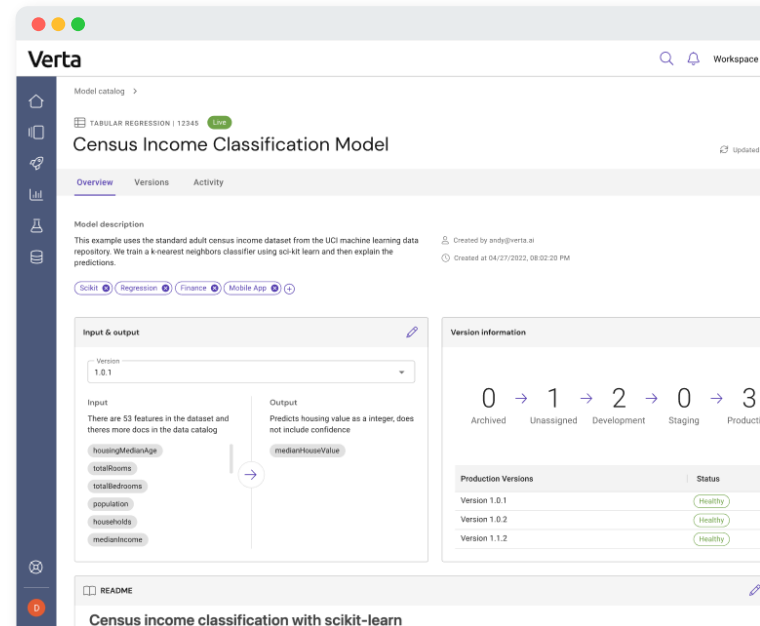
Verta

Workspace

Model catalog >

TABULAR REGRESSION | 12345 Live

Census Income Classification Model

Updated

Overview Versions Activity

Model description

This example uses the standard adult census income dataset from the UCI machine learning data repository. We train a k-nearest neighbors classifier using sci-kit learn and then explain the predictions.

Created by andy@verta.ai

Created at 04/27/2022, 08:02:20 PM

Scikit Regression Finance Mobile App

Input & output

Version
1.0.1

Input
There are 53 features in the dataset and theres more docs in the data catalog

housingMedianAge
totalRooms
totalBedrooms
population
households
medianIncome

Output
Predicts housing value as a integer, does not include confidence

medianHouseValue

Version information

0 Archived → 1 Unassigned → 2 Development → 0 Staging → 3 Productio

| Production Versions | Status |
|---|---|
| Version 1.0.1 | Healthy |
| Version 1.0.2 | Healthy |
| Version 1.1.2 | Healthy |

README

Census income classification with scikit-learn

D